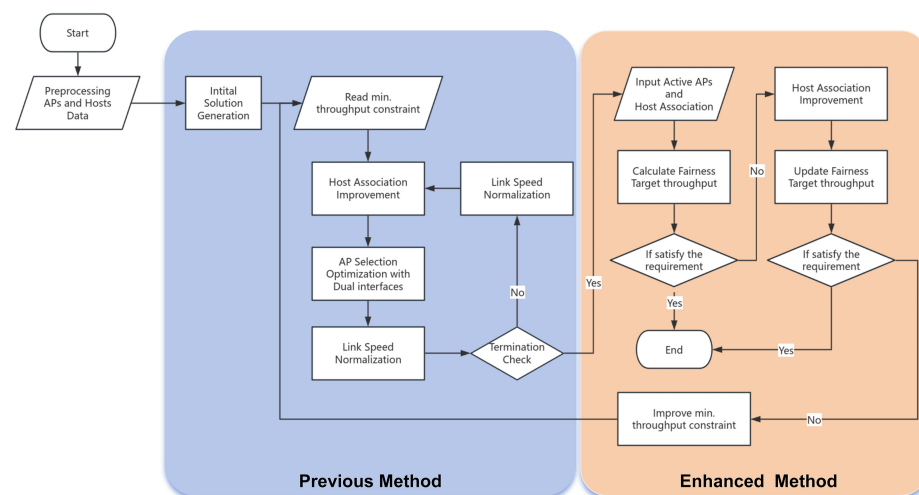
Start

Preprocessing APs and Hosts Data

Intital Solution Generation

Read min. throughput constraint

Host Association Improvement

Link Speed Normalization

AP Selection Optimization with Dual interfaces

No

Link Speed Normalization

Termination Check

Yes

Input Active APs and Host Association

Calculate Fairness Target throughput

If satisfy the requirement

No

Yes

End

Host Association Improvement

Update Fairness Target throughput

If satisfy the requirement

Yes

Improve min. throughput constraint

No

Previous Method

Enhanced Method